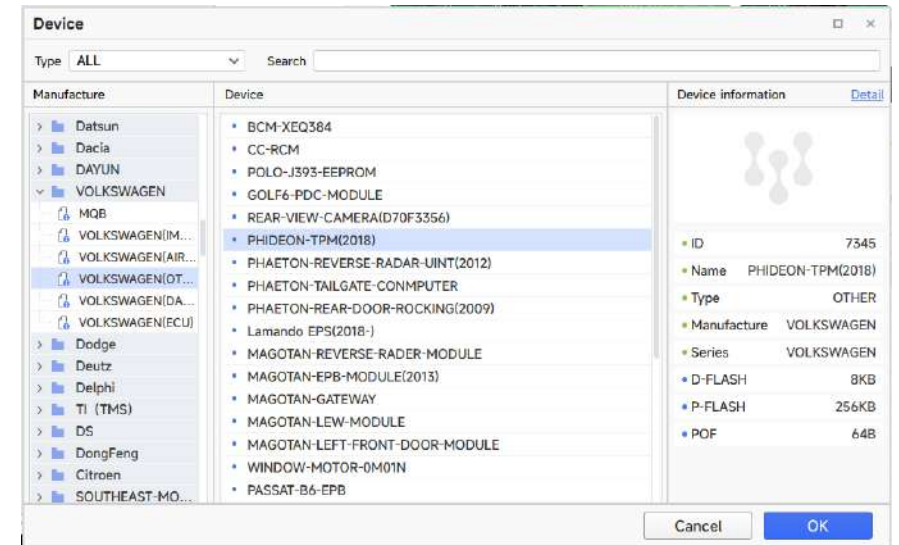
Device

Type ALL

Search

Manufacture

Datsun
Dacia
DAYUN
VOLKSWAGEN
MQB
VOLKSWAGEN(IM...
VOLKSWAGEN(AIR...
VOLKSWAGEN(OT...
VOLKSWAGEN(DA...
VOLKSWAGEN(ECU)
Dodge
Deutz
Delphi
TI (TMS)
DS
DongFeng
Citroen
SOUTHEAST-MO...

Device

BCM-XEQ384
CC-RCM
POLO-J393-EEPROM
GOLF6-PDC-MODULE
REAR-VIEW-CAMERA(D70F3356)
PHIDEON-TPM(2018)
PHAETON-REVERSE-RADAR-UINT(2012)
PHAETON-TAILGATE-CONMPUTER
PHAETON-REAR-DOOR-ROCKING(2009)
Lamando EPS(2018-)
MAGOTAN-REVERSE-RADER-MODULE
MAGOTAN-EPB-MODULE(2013)
MAGOTAN-GATEWAY
MAGOTAN-LEW-MODULE
MAGOTAN-LEFT-FRONT-DOOR-MODULE
WINDOW-MOTOR-0M01N
PASSAT-B6-EPB

Device information Detail

| | |
|---|---|
| ID | 7345 |
| Name | PHIDEON-TPM(2018) |
| Type | OTHER |
| Manufacture | VOLKSWAGEN |
| Series | VOLKSWAGEN |
| D-FLASH | 8KB |
| P-FLASH | 256KB |
| POF | 64B |

Cancel OK